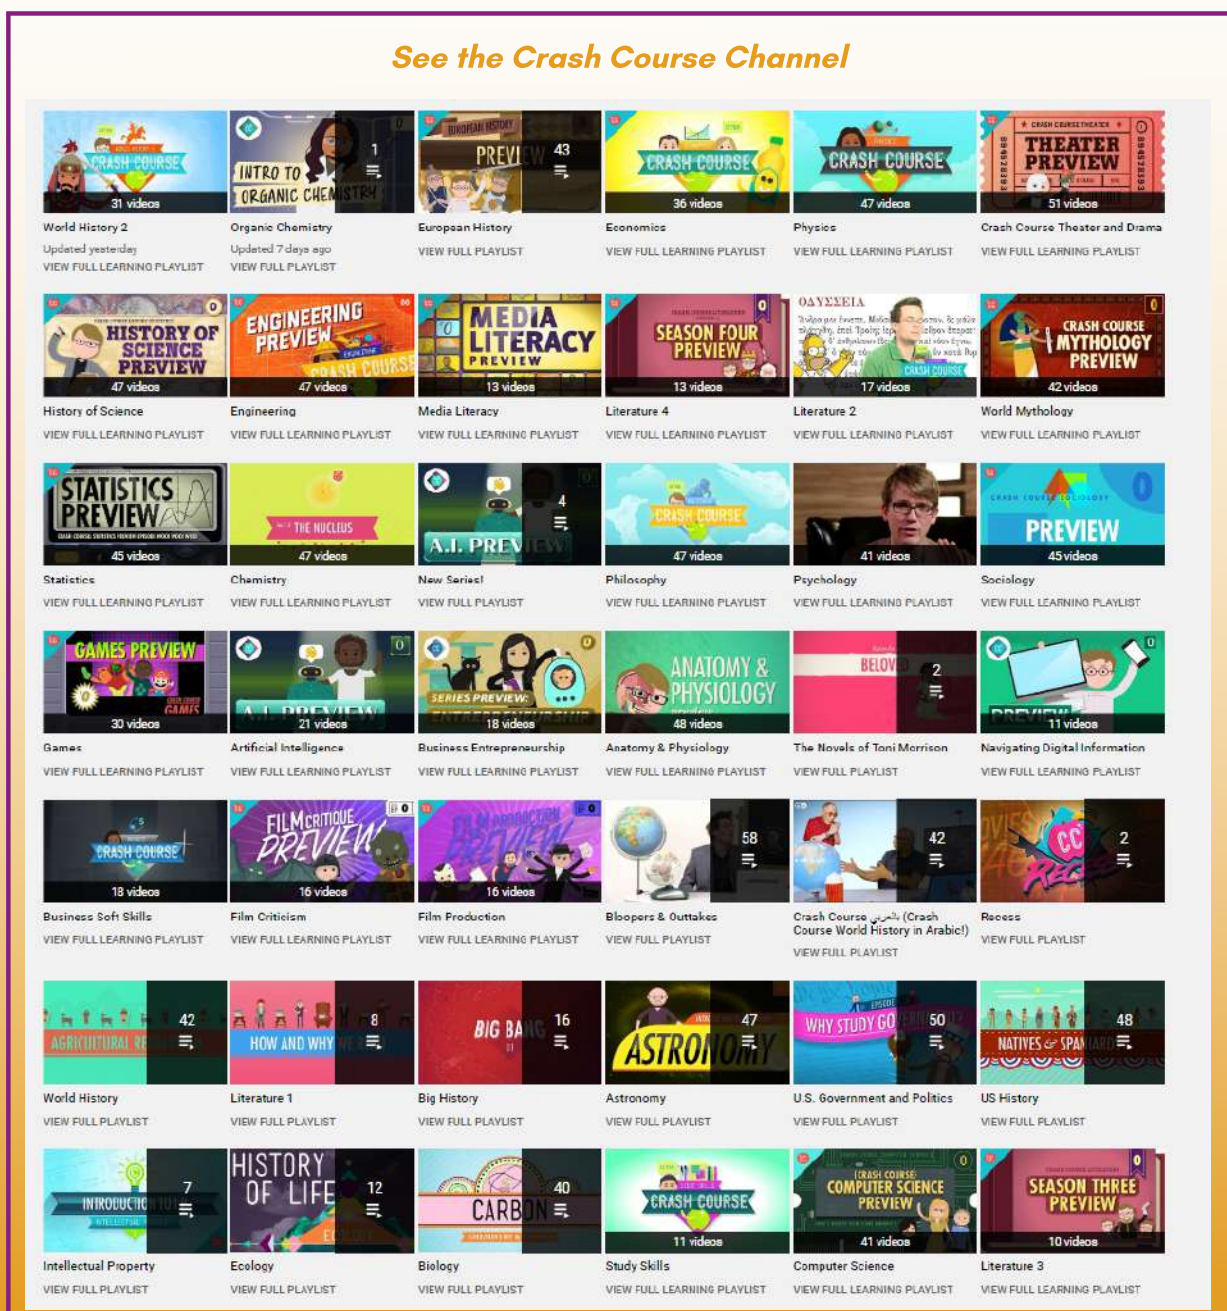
See the Crash Course Channel

CRASH COURSE
31 videos
World History 2
Updated yesterday
VIEW FULL LEARNING PLAYLIST

INTRO TO ORGANIC CHEMISTRY
1
Organic Chemistry
Updated 7 days ago
VIEW FULL PLAYLIST

EUROPEAN HISTORY PREVIEW
43
European History
VIEW FULL PLAYLIST

CRASH COURSE
36 videos
Economics
VIEW FULL LEARNING PLAYLIST

CRASH COURSE
47 videos
Physics
VIEW FULL LEARNING PLAYLIST

CRASH COURSE THEATER
THEATER PREVIEW
51 videos
Crash Course Theater and Drama
VIEW FULL LEARNING PLAYLIST

HISTORY OF SCIENCE PREVIEW
47 videos
History of Science
VIEW FULL LEARNING PLAYLIST

ENGINEERING PREVIEW
CRASH COURSE
47 videos
Engineering
VIEW FULL LEARNING PLAYLIST

MEDIA LITERACY PREVIEW
13 videos
Media Literacy
VIEW FULL LEARNING PLAYLIST

SEASON FOUR PREVIEW
13 videos
Literature 4
VIEW FULL LEARNING PLAYLIST

ΟΔΥΣΣΕΙΑ
CRASH COURSE
17 videos
Literature 2
VIEW FULL LEARNING PLAYLIST

CRASH COURSE MYTHOLOGY PREVIEW
42 videos
World Mythology
VIEW FULL LEARNING PLAYLIST

STATISTICS PREVIEW
45 videos
Statistics
VIEW FULL LEARNING PLAYLIST

THE NUCLEUS
47 videos
Chemistry
VIEW FULL LEARNING PLAYLIST

A.I. PREVIEW
4
New Series!
VIEW FULL PLAYLIST

CRASH COURSE
47 videos
Philosophy
VIEW FULL LEARNING PLAYLIST

41 videos
Psychology
VIEW FULL LEARNING PLAYLIST

CRASH COURSE SOCIOLOGY
PREVIEW
45 videos
Sociology
VIEW FULL LEARNING PLAYLIST

GAMES PREVIEW
CRASH COURSE GAMES
30 videos
Games
VIEW FULL LEARNING PLAYLIST

A.I. PREVIEW
21 videos
Artificial Intelligence
VIEW FULL LEARNING PLAYLIST

SERIES PREVIEW: ENTREPRENEURSHIP
18 videos
Business Entrepreneurship
VIEW FULL LEARNING PLAYLIST

ANATOMY & PHYSIOLOGY
48 videos
Anatomy & Physiology
VIEW FULL LEARNING PLAYLIST

BELOVED
2
The Novels of Toni Morrison
VIEW FULL PLAYLIST

PREVIEW
11 videos
Navigating Digital Information
VIEW FULL LEARNING PLAYLIST

CRASH COURSE
18 videos
Business Soft Skills
VIEW FULL LEARNING PLAYLIST

FILM CRITIQUE PREVIEW
16 videos
Film Criticism
VIEW FULL LEARNING PLAYLIST

FILM PRODUCTION PREVIEW
16 videos
Film Production
VIEW FULL LEARNING PLAYLIST

58
Bloopers & Outtakes
VIEW FULL PLAYLIST

42
Crash Course بالعربي (Crash Course World History in Arabic!)
VIEW FULL PLAYLIST

CC RECESS
2
Recess
VIEW FULL PLAYLIST

AGRICULTURAL RE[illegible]
42
World History
VIEW FULL PLAYLIST

HOW AND WHY
8
Literature 1
VIEW FULL PLAYLIST

BIG BANG
16
Big History
VIEW FULL PLAYLIST

ASTRONOMY
47
Astronomy
VIEW FULL PLAYLIST

WHY STUDY GO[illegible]
50
U.S. Government and Politics
VIEW FULL PLAYLIST

NATIVES & SPA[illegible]
48
US History
VIEW FULL PLAYLIST

INTRODUCTION
7
Intellectual Property
VIEW FULL PLAYLIST

HISTORY OF LIFE
12
Ecology
VIEW FULL PLAYLIST

CARBON
40
Biology
VIEW FULL PLAYLIST

CRASH COURSE
11 videos
Study Skills
VIEW FULL LEARNING PLAYLIST

CRASH COURSE COMPUTER SCIENCE PREVIEW
41 videos
Computer Science
VIEW FULL LEARNING PLAYLIST

SEASON THREE PREVIEW
10 videos
Literature 3
VIEW FULL LEARNING PLAYLIST